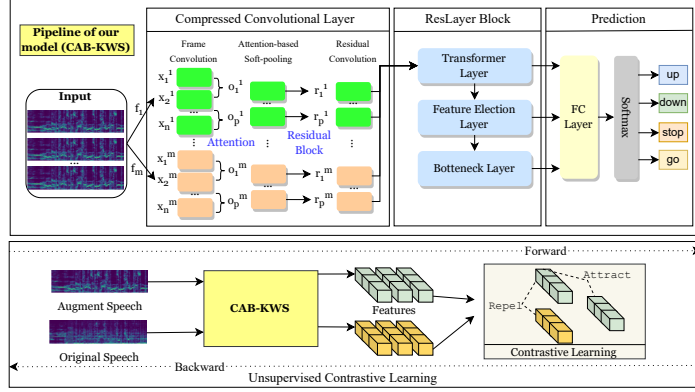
Pipeline of our model (CAB-KWS)

Input

$f_1$

$f_m$

...

Compressed Convolutional Layer

Frame Convolution

Attention-based Soft-pooling

Residual Convolution

$x_1^1$

$x_2^1$

$x_n^1$

$o_1^1$

$o_p^1$

$r_1^1$

$r_p^1$

...

Attention

Residual Block

$x_1^m$

$x_2^m$

$x_n^m$

$o_1^m$

$o_p^m$

$r_1^m$

$r_p^m$

ResLayer Block

Transformer Layer

Feature Election Layer

Botteneck Layer

Prediction

FC Layer

Softmax

up

down

stop

go

Forward

Augment Speech

Original Speech

CAB-KWS

Features

Attract

Repel

Contrastive Learning

Backward

Unsupervised Contrastive Learning